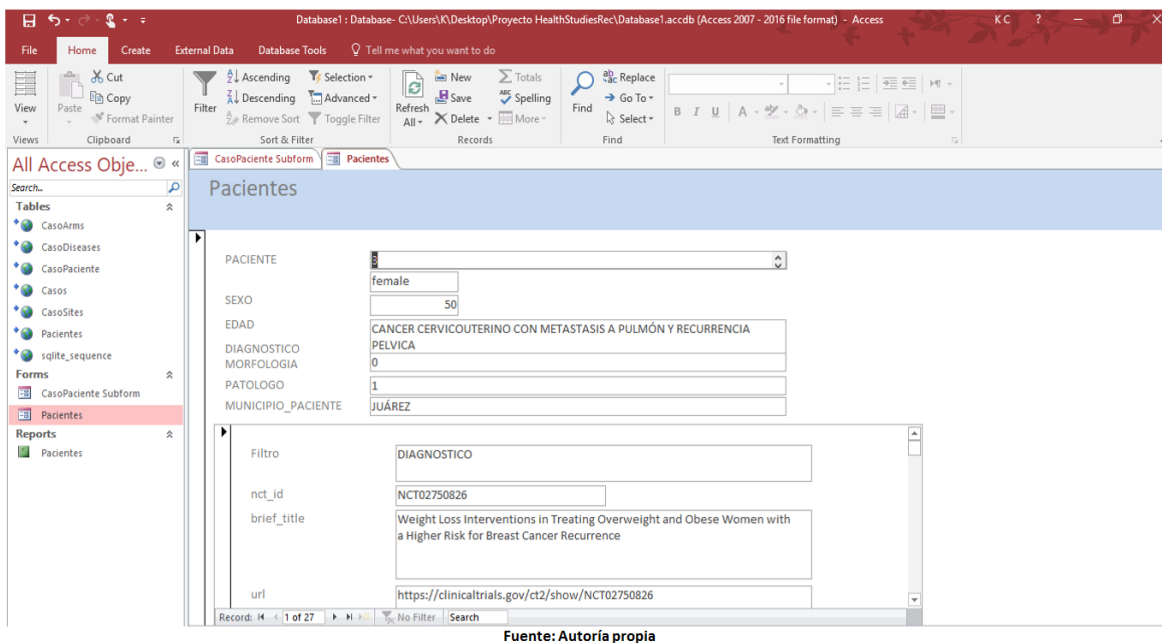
Database1 : Database- C:\Users\K\Desktop\Proyecto HealthStudiesRec\Database1.accdb (Access 2007 - 2016 file format) - Access

KC ?

File Home Create External Data Database Tools Tell me what you want to do

View Paste Cut Copy Format Painter Filter Ascending Descending Remove Sort Selection Advanced Toggle Filter Refresh All New Save Delete Totals Spelling More Find Replace Go To Select

Views Clipboard Sort & Filter Records Find Text Formatting

All Access Obje...

Search...

Tables
CasoArms
CasoDiseases
CasoPaciente
Casos
CasoSites
Pacientes
sqlite_sequence

Forms
CasoPaciente Subform
Pacientes

Reports
Pacientes

CasoPaciente Subform Pacientes

Pacientes

PACIENTE 8
female
SEXO 50
EDAD CANCER CERVICOUTERINO CON METASTASIS A PULMÓN Y RECURRENCIA PELVICA
DIAGNOSTICO
MORFOLOGIA 0
PATOLOGO 1
MUNICIPIO_PACIENTE JUÁREZ

Filtro DIAGNOSTICO
nct_id NCT02750826
brief_title Weight Loss Interventions in Treating Overweight and Obese Women with a Higher Risk for Breast Cancer Recurrence
url https://clinicaltrials.gov/ct2/show/NCT02750826

Record: 1 of 27 No Filter Search

Fuente: Autoría propia